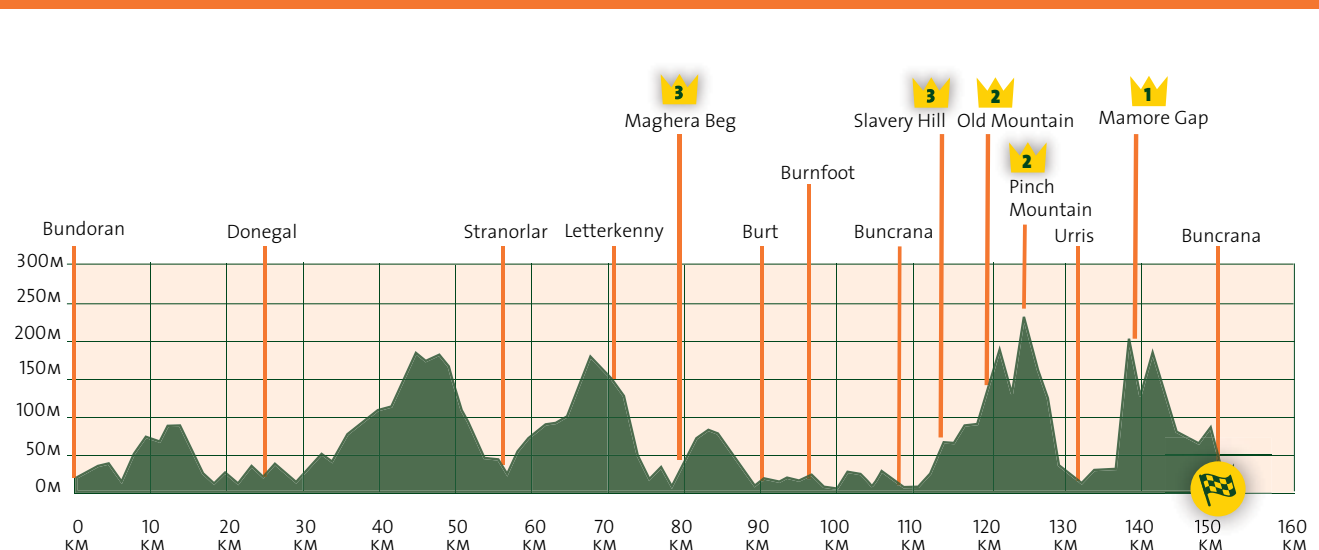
3
Maghera Beg

3
Slavery Hill

2
Old Mountain

1
Mamore Gap

Burnfoot

2
Pinch Mountain

Bundoran
Donegal
Stranorlar
Letterkenny
Burt
Buncrana
Urris
Buncrana

300M
250M
200M
150M
100M
50M
0M

0 KM
10 KM
20 KM
30 KM
40 KM
50 KM
60 KM
70 KM
80 KM
90 KM
100 KM
110 KM
120 KM
130 KM
140 KM
150 KM
160 KM